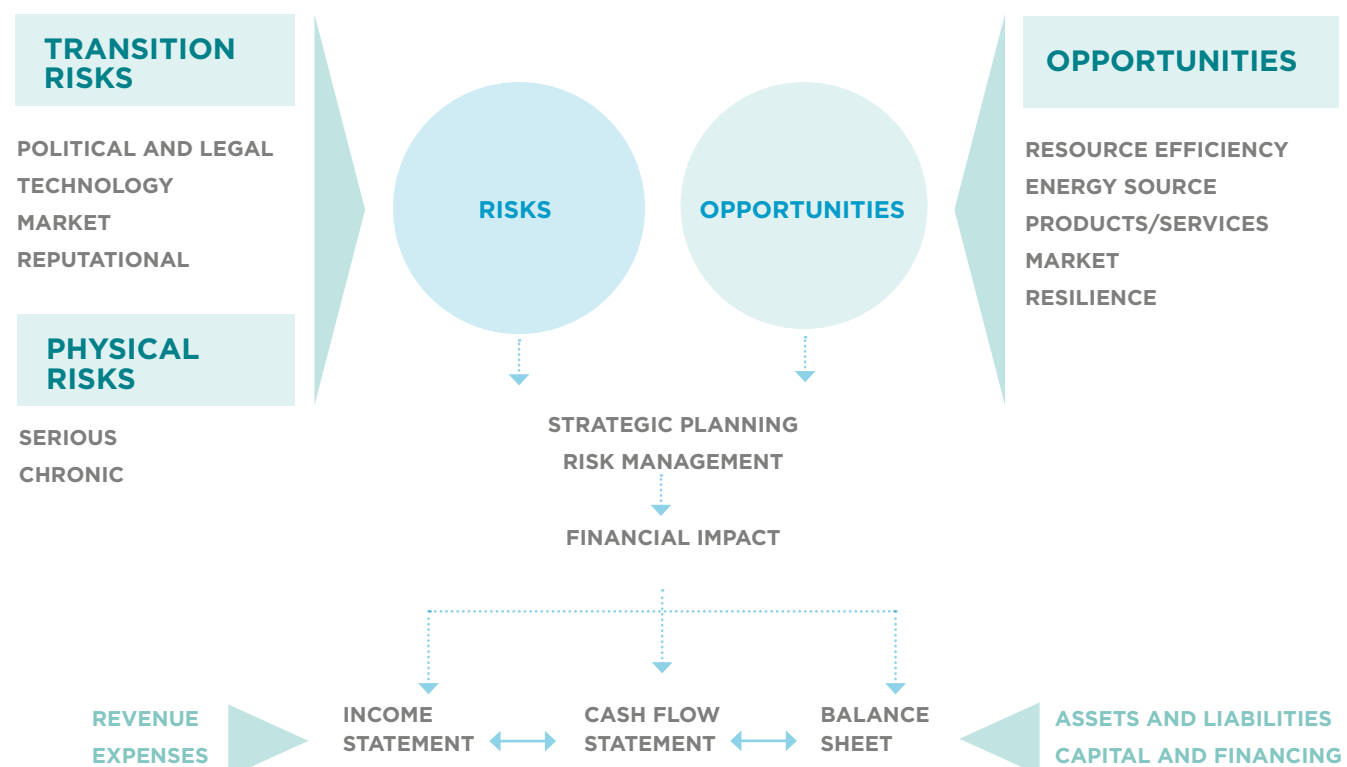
TRANSITION RISKS

POLITICAL AND LEGAL
TECHNOLOGY
MARKET
REPUTATIONAL

PHYSICAL RISKS

SERIOUS
CHRONIC

RISKS

OPPORTUNITIES

OPPORTUNITIES

RESOURCE EFFICIENCY
ENERGY SOURCE
PRODUCTS/SERVICES
MARKET
RESILIENCE

STRATEGIC PLANNING
RISK MANAGEMENT

FINANCIAL IMPACT

REVENUE
EXPENSES

INCOME STATEMENT

CASH FLOW STATEMENT

BALANCE SHEET

ASSETS AND LIABILITIES
CAPITAL AND FINANCING